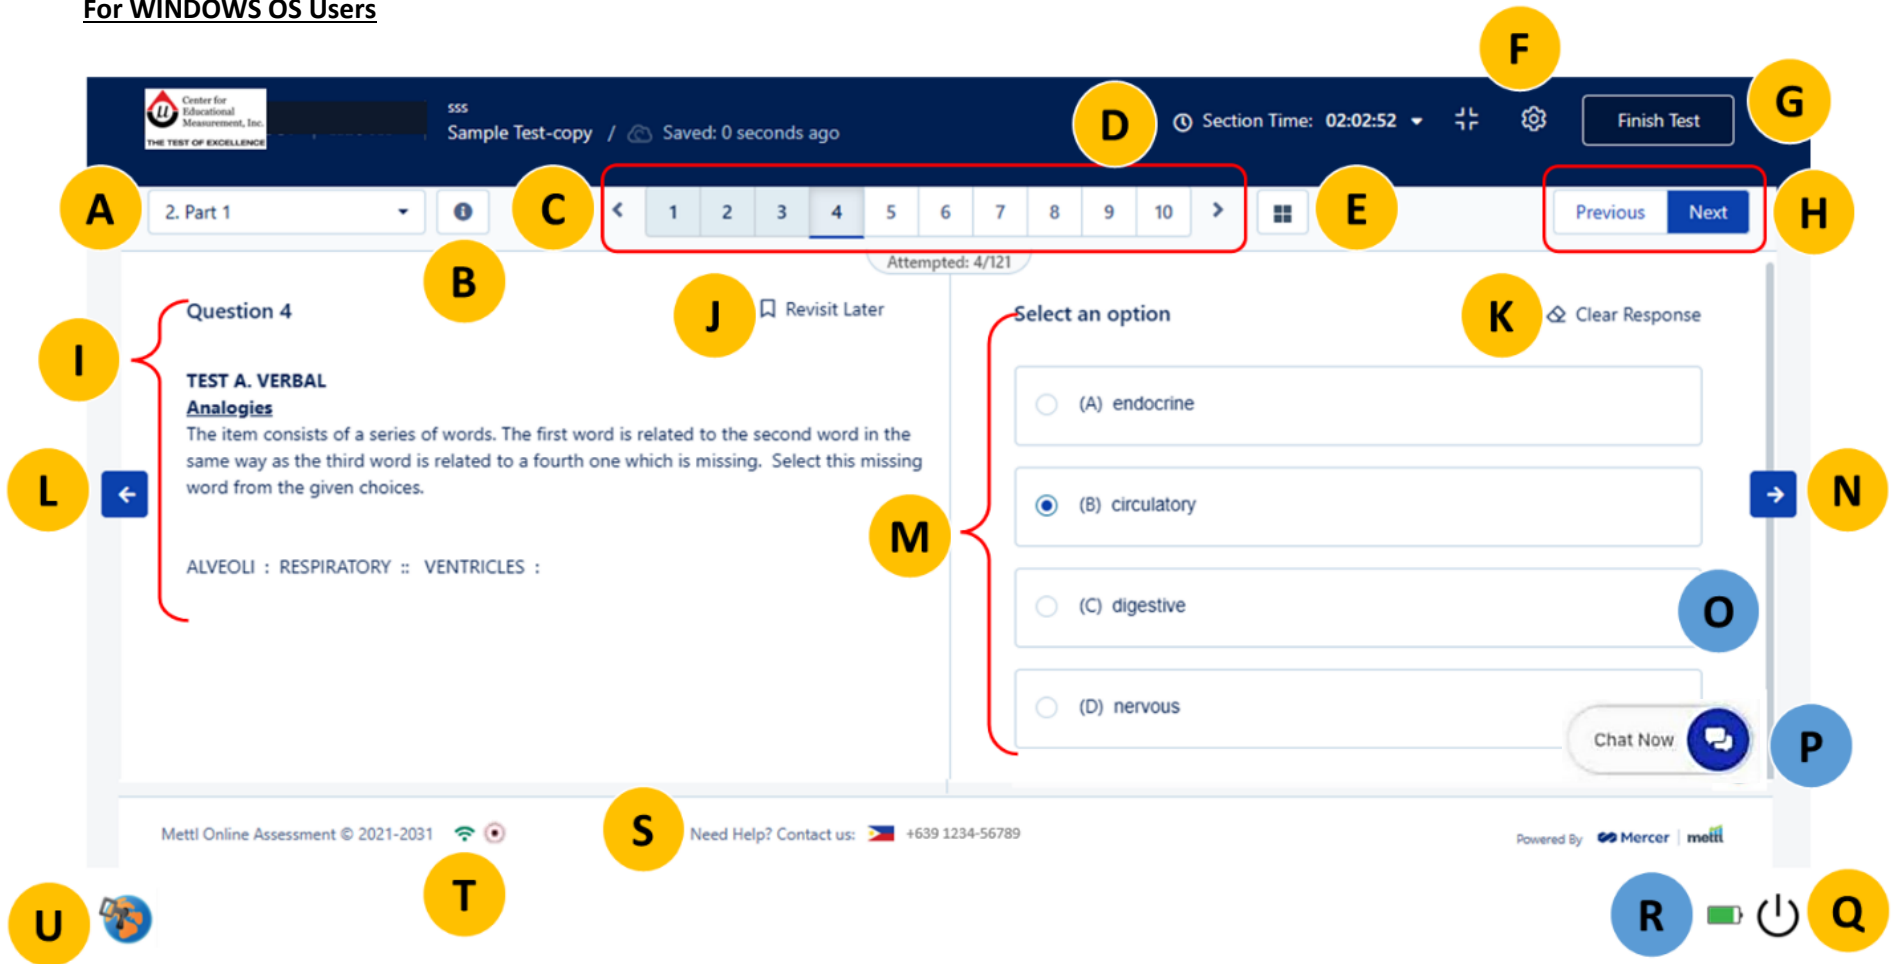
For WINDOWS OS Users

F

Center for Educational Measurement, Inc. THE TEST OF EXCELLENCE

sss
Sample Test-copy / Saved: 0 seconds ago

D

Section Time: 02:02:52

Finish Test

G

A

2. Part 1

C

1 2 3 4 5 6 7 8 9 10

E

Previous Next

H

Attempted: 4/121

B

Question 4

J

Revisit Later

Select an option

K

Clear Response

I

TEST A. VERBAL
Analogies
The item consists of a series of words. The first word is related to the second word in the same way as the third word is related to a fourth one which is missing. Select this missing word from the given choices.

ALVEOLI : RESPIRATORY :: VENTRICLES :

L

M

(A) endocrine

(B) circulatory

(C) digestive

(D) nervous

N

O

Chat Now

P

Mettl Online Assessment © 2021-2031

S

Need Help? Contact us: +639 1234-56789

Powered By Mercer | mettl

T

U

R

Q